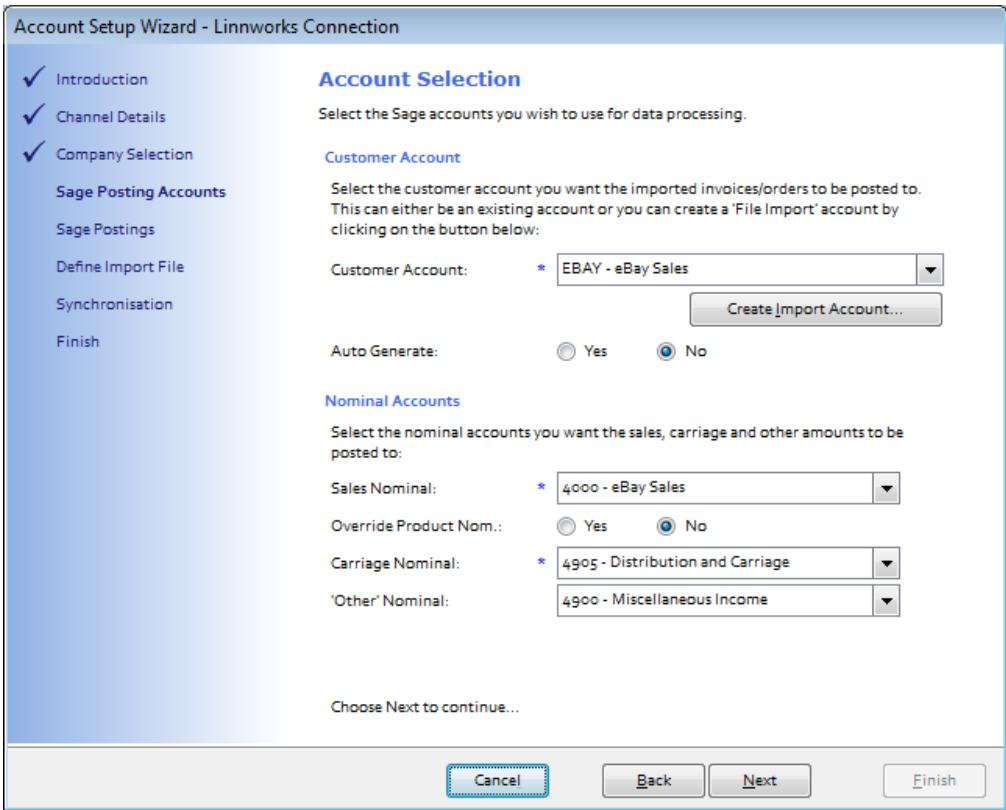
Account Setup Wizard - Linnworks Connection

Introduction
Channel Details
Company Selection
Sage Posting Accounts
Sage Postings
Define Import File
Synchronisation
Finish

Account Selection

Select the Sage accounts you wish to use for data processing.

Customer Account

Select the customer account you want the imported invoices/orders to be posted to. This can either be an existing account or you can create a 'File Import' account by clicking on the button below:

Customer Account: * EBAY - eBay Sales

Create Import Account...

Auto Generate: Yes No

Nominal Accounts

Select the nominal accounts you want the sales, carriage and other amounts to be posted to:

Sales Nominal: * 4000 - eBay Sales

Override Product Nom.: Yes No

Carriage Nominal: * 4905 - Distribution and Carriage

'Other' Nominal: 4900 - Miscellaneous Income

Choose Next to continue...

Cancel Back Next Finish